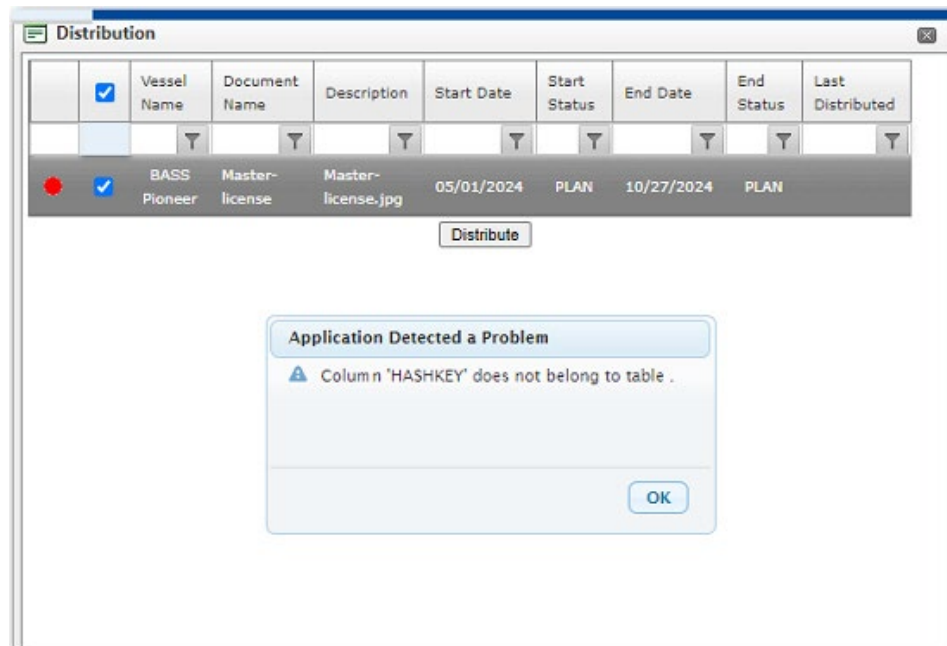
Distribution

| | | Vessel Name | Document Name | Description | Start Date | Start Status | End Date | End Status | Last Distributed |
|---|---|---|---|---|---|---|---|---|---|
| | | | | | | | | | |
| | | BASS Pioneer | Master-license | Master-license.jpg | 05/01/2024 | PLAN | 10/27/2024 | PLAN | |

Distribute

Application Detected a Problem

Column 'HASHKEY' does not belong to table .

OK